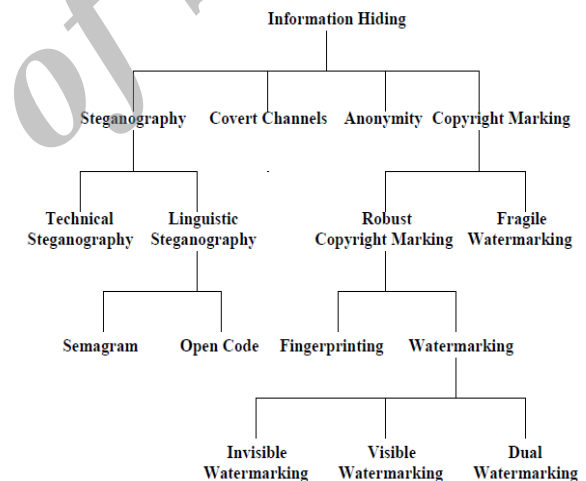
Information Hiding

Steganography

Covert Channels

Anonymity

Copyright Marking

Technical Steganography

Linguistic Steganography

Robust Copyright Marking

Fragile Watermarking

Semagram

Open Code

Fingerprinting

Watermarking

Invisible Watermarking

Visible Watermarking

Dual Watermarking